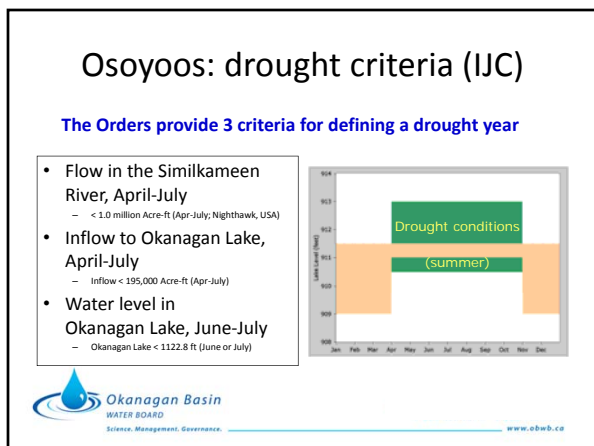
Osoyoos: drought criteria (IJC)

The Orders provide 3 criteria for defining a drought year

- Flow in the Similkameen River, April-July
  - < 1.0 million Acre-ft (Apr-July; Nighthawk, USA)
- Inflow to Okanagan Lake, April-July
  - Inflow < 195,000 Acre-ft (Apr-July)
- Water level in Okanagan Lake, June-July
  - Okanagan Lake < 1122.8 ft (June or July)

914
913
912
911
910
909
908
Lake Level (feet)
Drought conditions
(summer)
Jan Feb Mar Apr May Jun Jul Aug Sep Oct Nov Dec

Okanagan Basin
WATER BOARD
Science. Management. Governance.

www.obwb.ca